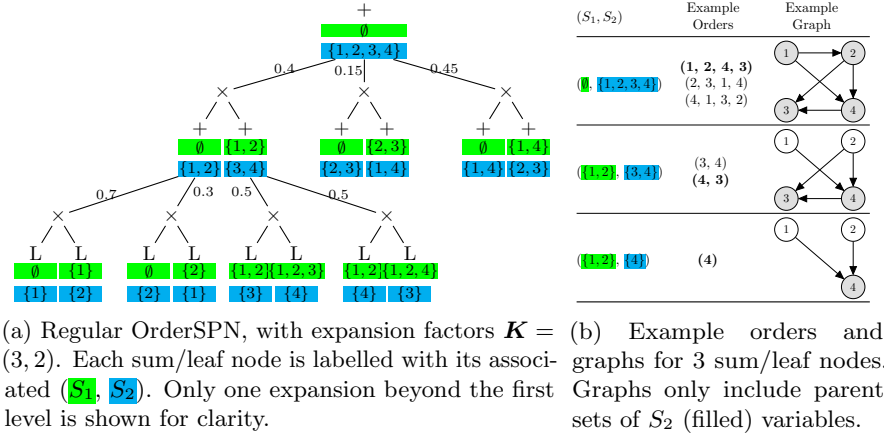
+
$\emptyset$
$\{1,2,3,4\}$
0.4
0.15
0.45
×
×
×
+ +
$\emptyset$ $\{1,2\}$
$\{1,2\}$ $\{3,4\}$
+ +
$\emptyset$ $\{2,3\}$
$\{2,3\}$ $\{1,4\}$
+ +
$\emptyset$ $\{1,4\}$
$\{1,4\}$ $\{2,3\}$
0.7
0.3
0.5
0.5
×
×
×
×
L L
$\emptyset$ $\{1\}$
$\{1\}$ $\{2\}$
L L
$\emptyset$ $\{2\}$
$\{2\}$ $\{1\}$
L L
$\{1,2\}$ $\{1,2,3\}$
$\{3\}$ $\{4\}$
L L
$\{1,2\}$ $\{1,2,4\}$
$\{4\}$ $\{3\}$

(a) Regular OrderSPN, with expansion factors $\boldsymbol{K} = (3,2)$. Each sum/leaf node is labelled with its associated ($S_1$, $S_2$). Only one expansion beyond the first level is shown for clarity.

| $(S_1, S_2)$ | Example Orders | Example Graph |
|---|---|---|
| $(\emptyset, \{1,2,3,4\})$ | **(1, 2, 4, 3)** (2, 3, 1, 4) (4, 1, 3, 2) | 1 2 3 4 |
| $(\{1,2\}, \{3,4\})$ | (3, 4) **(4, 3)** | 1 2 3 4 |
| $(\{1,2\}, \{4\})$ | **(4)** | 1 2 4 |

(b) Example orders and graphs for 3 sum/leaf nodes. Graphs only include parent sets of $S_2$ (filled) variables.